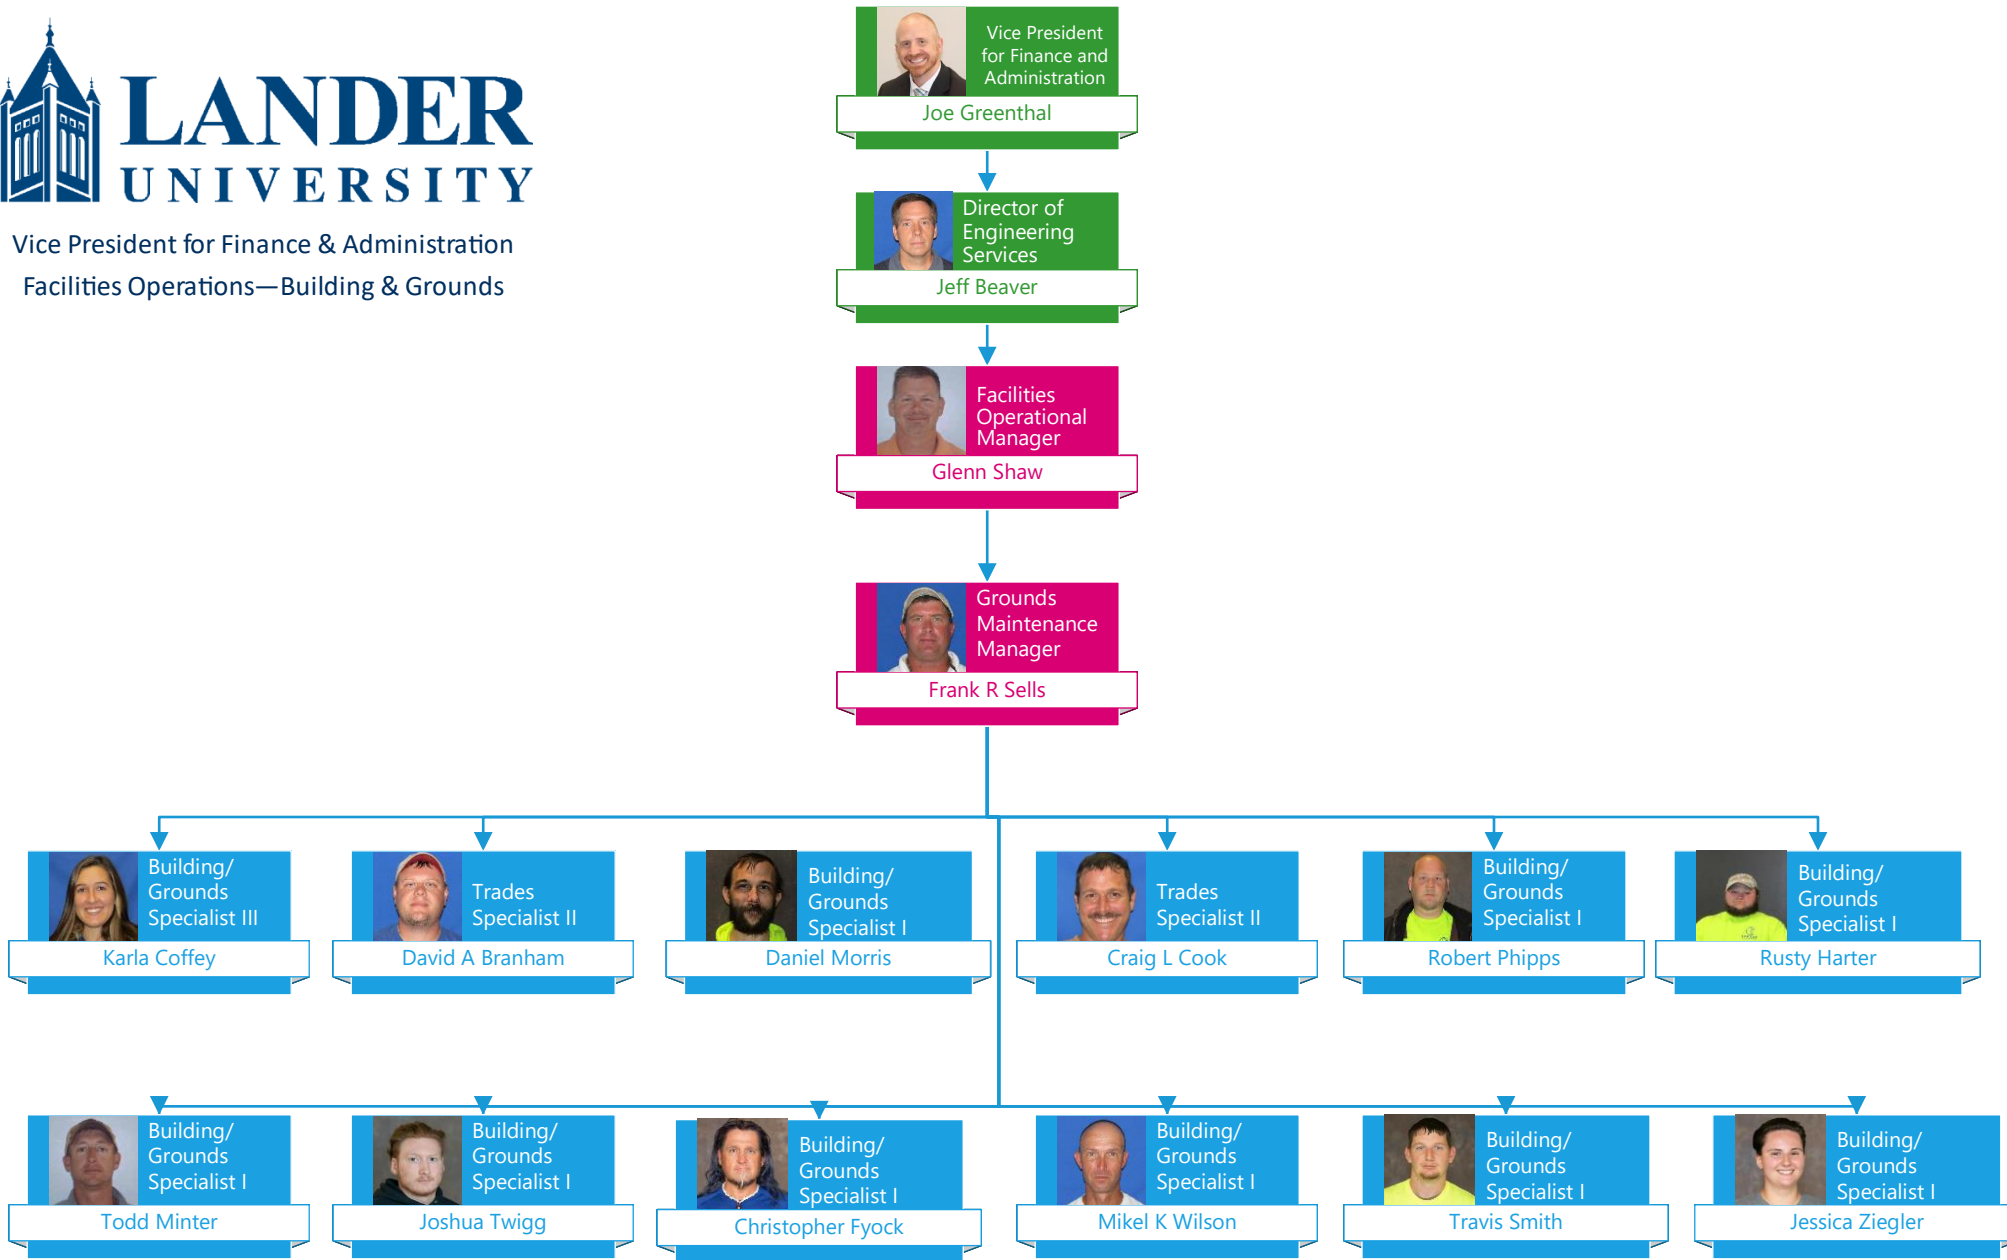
LANDER UNIVERSITY

Vice President for Finance & Administration

Facilities Operations—Building & Grounds

Vice President for Finance and Administration
Joe Greenthal

Director of Engineering Services
Jeff Beaver

Facilities Operational Manager
Glenn Shaw

Grounds Maintenance Manager
Frank R Sells

Building/ Grounds Specialist III
Karla Coffey

Trades Specialist II
David A Branham

Building/ Grounds Specialist I
Daniel Morris

Trades Specialist II
Craig L Cook

Building/ Grounds Specialist I
Robert Phipps

Building/ Grounds Specialist I
Rusty Harter

Building/ Grounds Specialist I
Todd Minter

Building/ Grounds Specialist I
Joshua Twigg

Building/ Grounds Specialist I
Christopher Fyock

Building/ Grounds Specialist I
Mikel K Wilson

Building/ Grounds Specialist I
Travis Smith

Building/ Grounds Specialist I
Jessica Ziegler